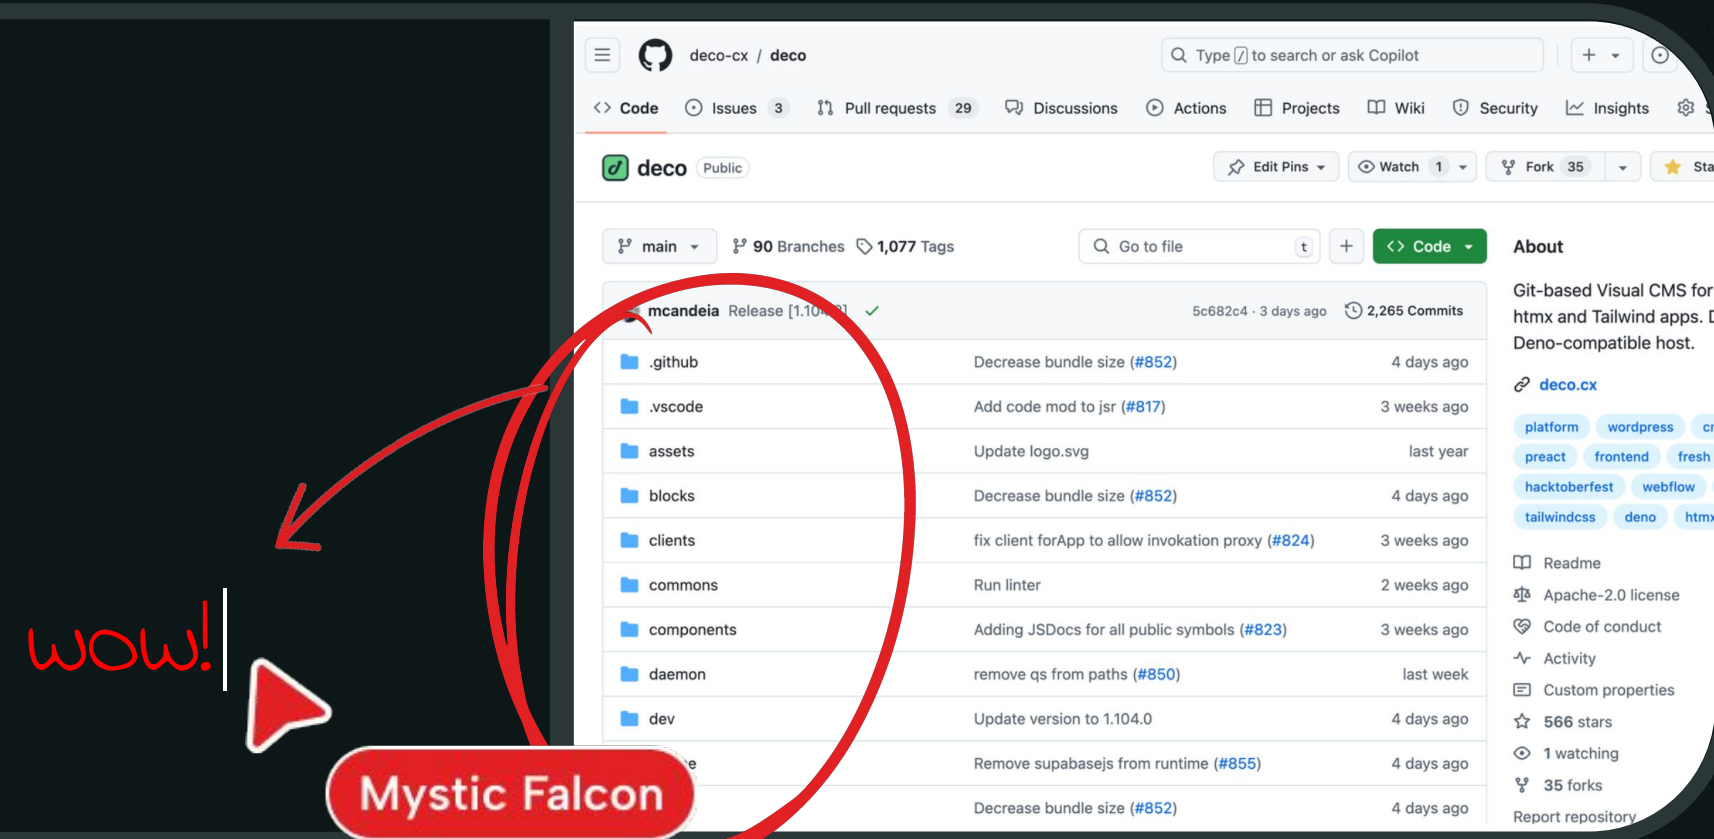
deco-cx / deco

Type / to search or ask Copilot

Code Issues 3 Pull requests 29 Discussions Actions Projects Wiki Security Insights

deco Public

Edit Pins Watch 1 Fork 35 Sta

main 90 Branches 1,077 Tags Go to file t + Code

mcandeia Release [1.10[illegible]] 5c682c4 · 3 days ago 2,265 Commits

| | | |
|---|---|---|
| .github | Decrease bundle size (#852) | 4 days ago |
| .vscode | Add code mod to jsr (#817) | 3 weeks ago |
| assets | Update logo.svg | last year |
| blocks | Decrease bundle size (#852) | 4 days ago |
| clients | fix client forApp to allow invokation proxy (#824) | 3 weeks ago |
| commons | Run linter | 2 weeks ago |
| components | Adding JSDocs for all public symbols (#823) | 3 weeks ago |
| daemon | remove qs from paths (#850) | last week |
| dev | Update version to 1.104.0 | 4 days ago |
| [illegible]e | Remove supabasejs from runtime (#855) | 4 days ago |
| | Decrease bundle size (#852) | 4 days ago |

About

Git-based Visual CMS for htmx and Tailwind apps. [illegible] Deno-compatible host.

deco.cx

platform wordpress cr preact frontend fresh hacktoberfest webflow tailwindcss deno htmx

Readme
Apache-2.0 license
Code of conduct
Activity
Custom properties
566 stars
1 watching
35 forks
Report repository

wow!

Mystic Falcon